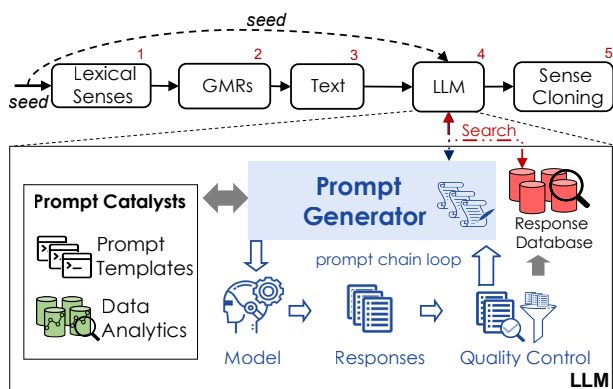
seed

seed

1 Lexical Senses

2 GMRs

3 Text

4 LLM

5 Sense Cloning

Search

Prompt Catalysts

Prompt Templates

Data Analytics

Prompt Generator

Response Database

prompt chain loop

Model

Responses

Quality Control

LLM